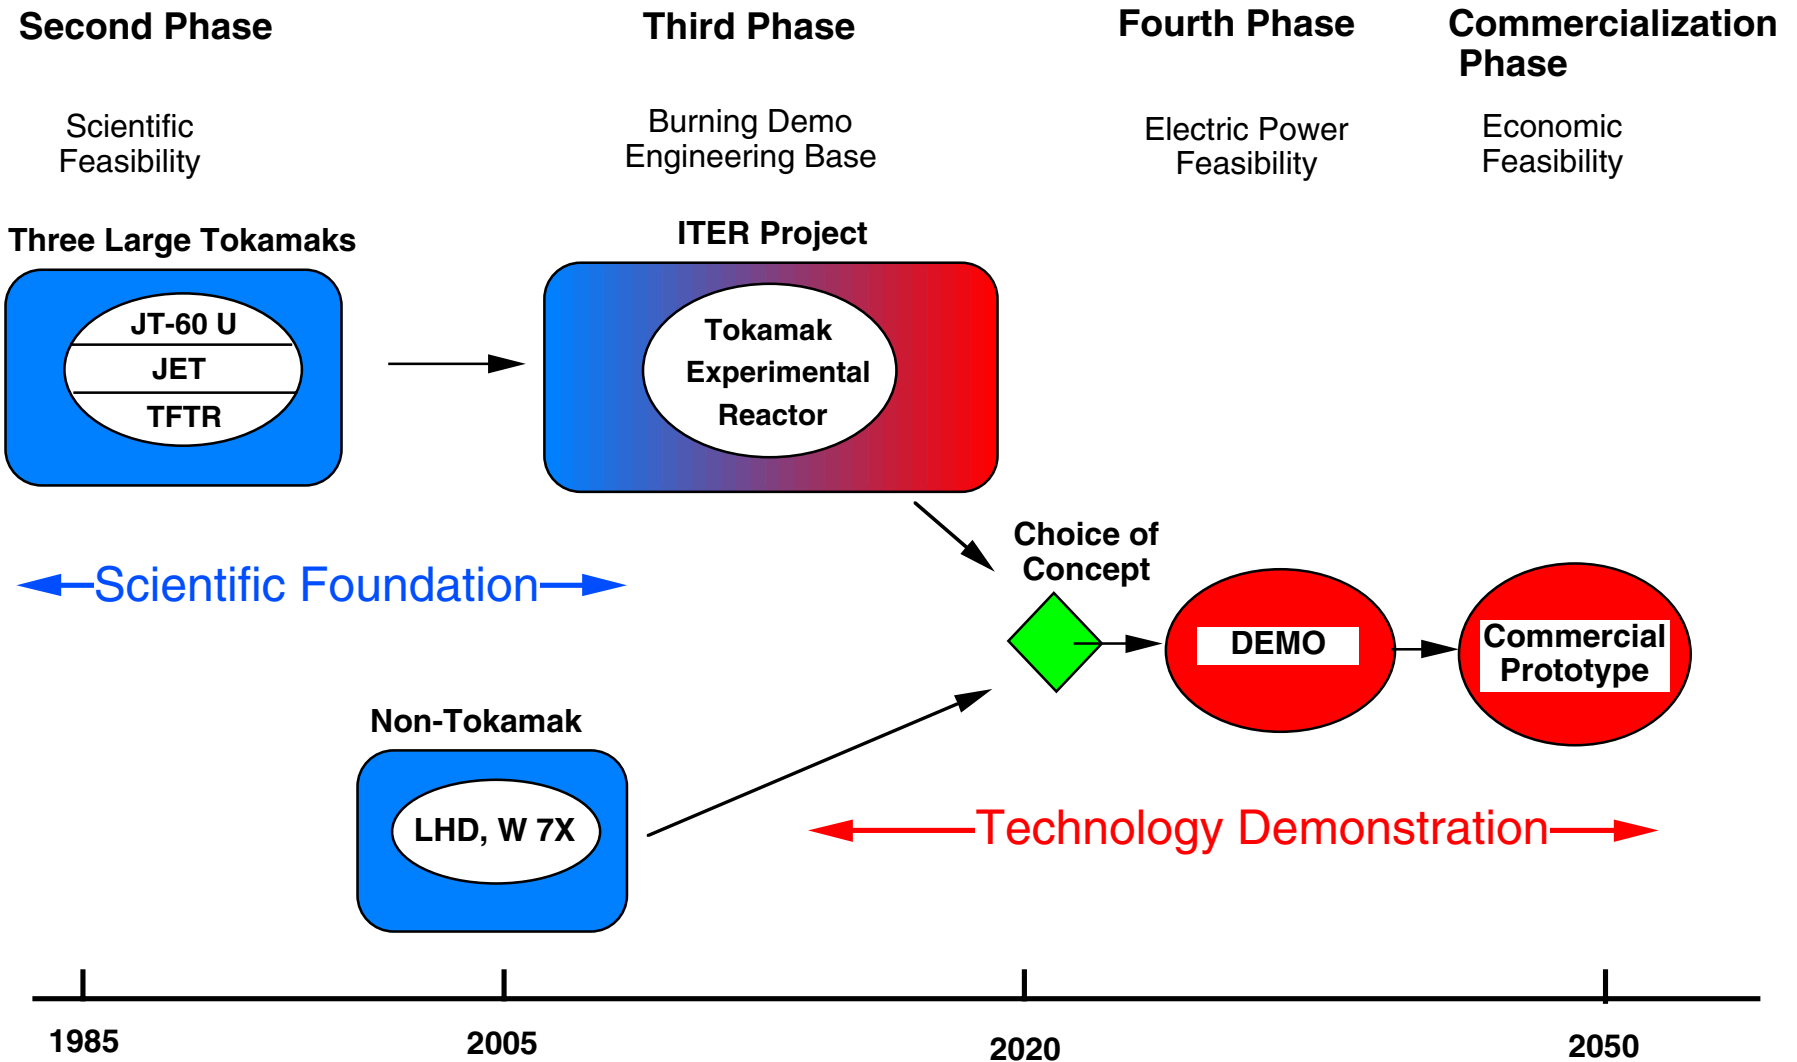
Second Phase

Scientific Feasibility

Third Phase

Burning Demo Engineering Base

Fourth Phase

Electric Power Feasibility

Commercialization Phase

Economic Feasibility

Three Large Tokamaks

JT-60 U

JET

TFTR

ITER Project

Tokamak Experimental Reactor

Scientific Foundation

Choice of Concept

DEMO

Commercial Prototype

Non-Tokamak

LHD, W 7X

Technology Demonstration

1985

2005

2020

2050